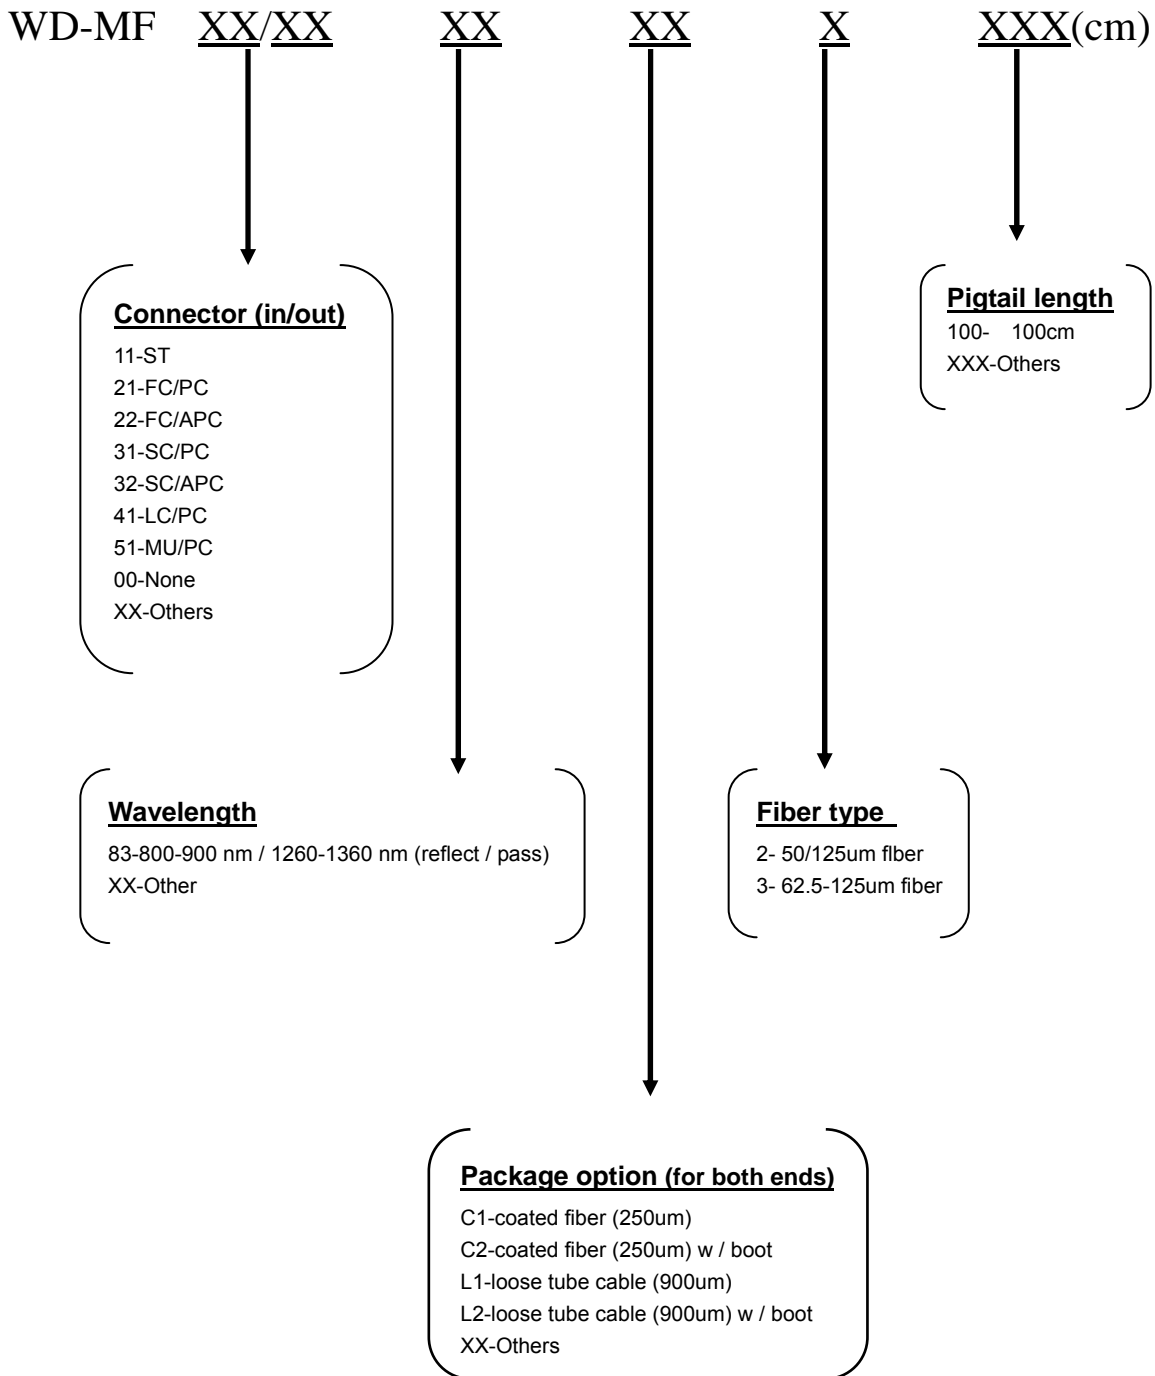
WD-MF XX/XX XX XX X XXX(cm)

Connector (in/out)
11-ST
21-FC/PC
22-FC/APC
31-SC/PC
32-SC/APC
41-LC/PC
51-MU/PC
00-None
XX-Others

Pigtail length
100- 100cm
XXX-Others

Wavelength
83-800-900 nm / 1260-1360 nm (reflect / pass)
XX-Other

Fiber type
2- 50/125um flber
3- 62.5-125um fiber

Package option (for both ends)
C1-coated fiber (250um)
C2-coated fiber (250um) w / boot
L1-loose tube cable (900um)
L2-loose tube cable (900um) w / boot
XX-Others